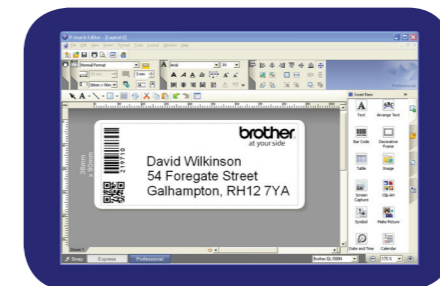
P-touch Editor - [Layout1]

Normal Format

Arial

brother
at your side

David Wilkinson
54 Foregate Street
Galhampton, RH12 7YA

38mm x 90mm

Insert Item

Text
Arrange Text
Bar Code
Decorative Frame
Table
Image
Screen Capture
Clip Art
Symbol
Make Picture
Date and Time
Calendar

Sheet 1

Snap
Express
Professional

Brother QL-500W